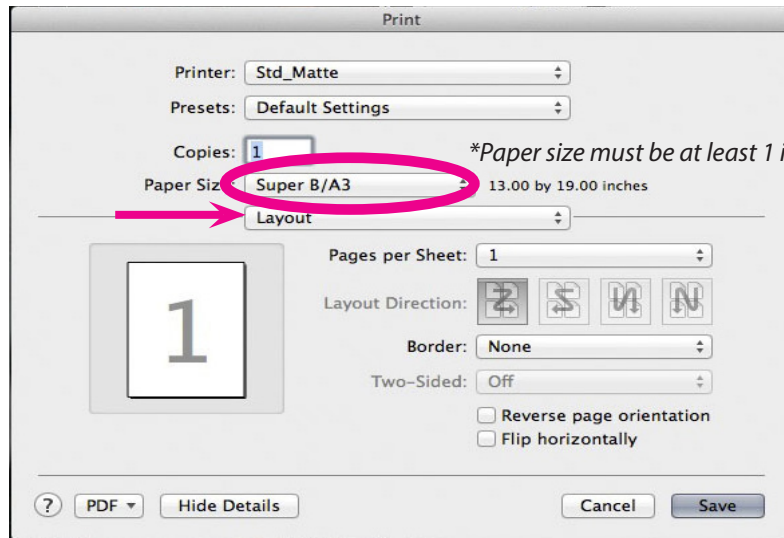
Print

Printer: Std_Matte

Presets: Default Settings

Copies: 1

*Paper size must be at least 1 i

Paper Siz Super B/A3 13.00 by 19.00 inches

Layout

1

Pages per Sheet: 1

Layout Direction:

Border: None

Two-Sided: Off

Reverse page orientation

Flip horizontally

?

PDF ▾

Hide Details

Cancel

Save